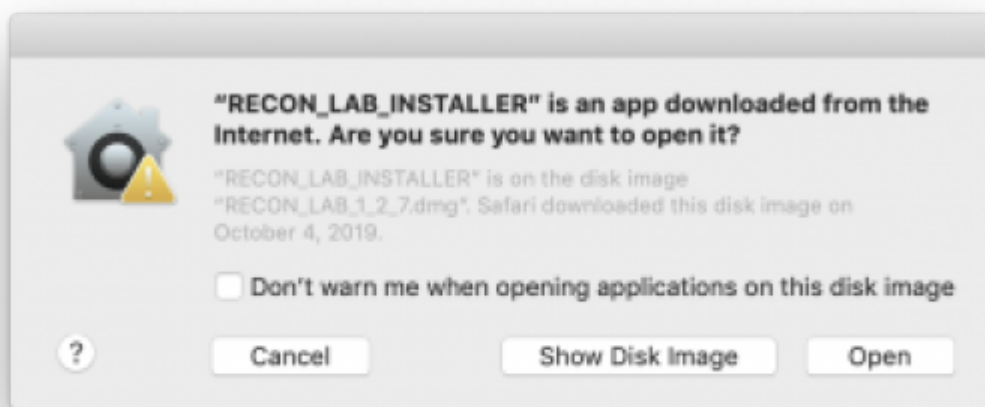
“RECON_LAB_INSTALLER” is an app downloaded from the Internet. Are you sure you want to open it?

“RECON_LAB_INSTALLER” is on the disk image “RECON_LAB_1_2_7.dmg”. Safari downloaded this disk image on October 4, 2019.

Don’t warn me when opening applications on this disk image

?

Cancel

Show Disk Image

Open